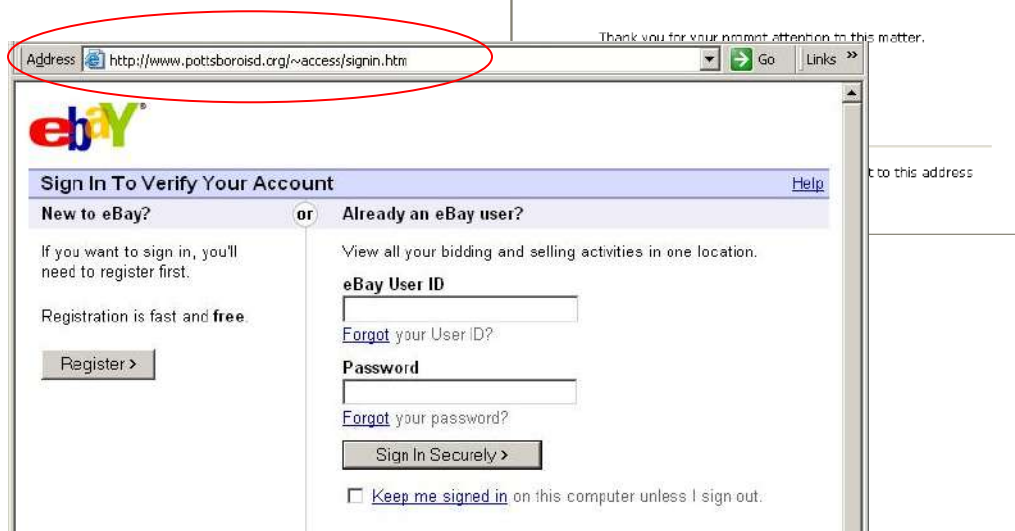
Thank you for your prompt attention to this matter.

Address http://www.pottsboroisd.org/~access/signin.htm Go Links »

t to this address

ebY

Sign In To Verify Your Account Help

New to eBay? or Already an eBay user?

If you want to sign in, you'll need to register first.

Registration is fast and **free**.

Register >

View all your bidding and selling activities in one location.

eBay User ID

Forgot your User ID?

Password

Forgot your password?

Sign In Securely >

Keep me signed in on this computer unless I sign out.